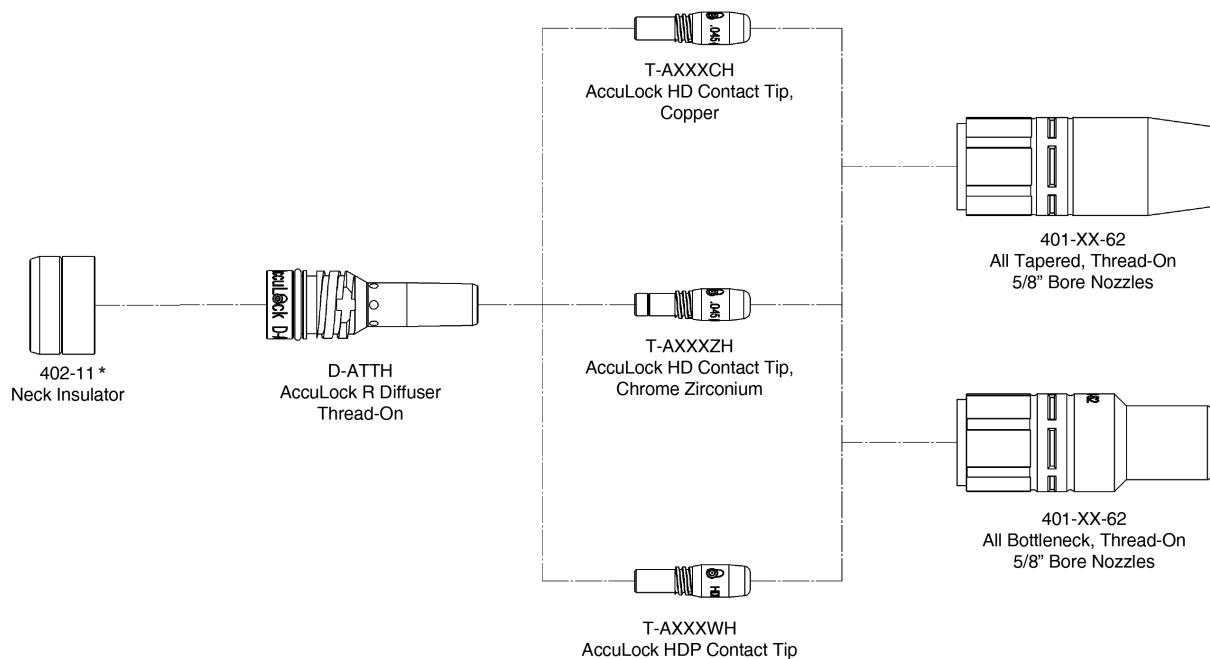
.045

T-AXXXCH
AccuLock HD Contact Tip,
Copper

401-XX-62
All Tapered, Thread-On
5/8" Bore Nozzles

AccuLock D

402-11 *
Neck Insulator

D-ATTH
AccuLock R Diffuser
Thread-On

.045

T-AXXXZH
AccuLock HD Contact Tip,
Chrome Zirconium

401-XX-62
All Bottleneck, Thread-On
5/8" Bore Nozzles

HD

T-AXXXWH
AccuLock HDP Contact Tip